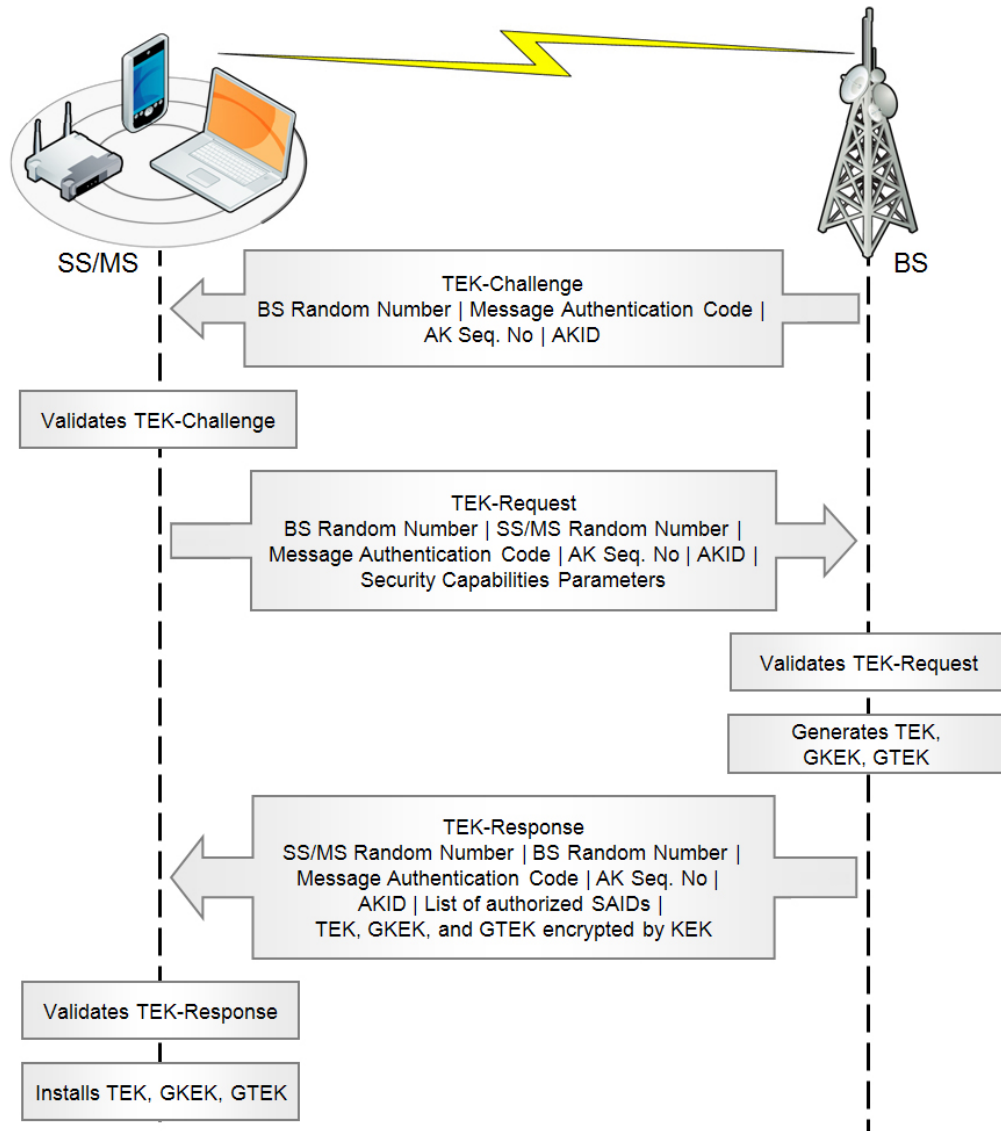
SS/MS

BS

TEK-Challenge
BS Random Number | Message Authentication Code | AK Seq. No | AKID

Validates TEK-Challenge

TEK-Request
BS Random Number | SS/MS Random Number | Message Authentication Code | AK Seq. No | AKID | Security Capabilities Parameters

Validates TEK-Request

Generates TEK, GKEK, GTEK

TEK-Response
SS/MS Random Number | BS Random Number | Message Authentication Code | AK Seq. No | AKID | List of authorized SAIDs | TEK, GKEK, and GTEK encrypted by KEK

Validates TEK-Response

Installs TEK, GKEK, GTEK